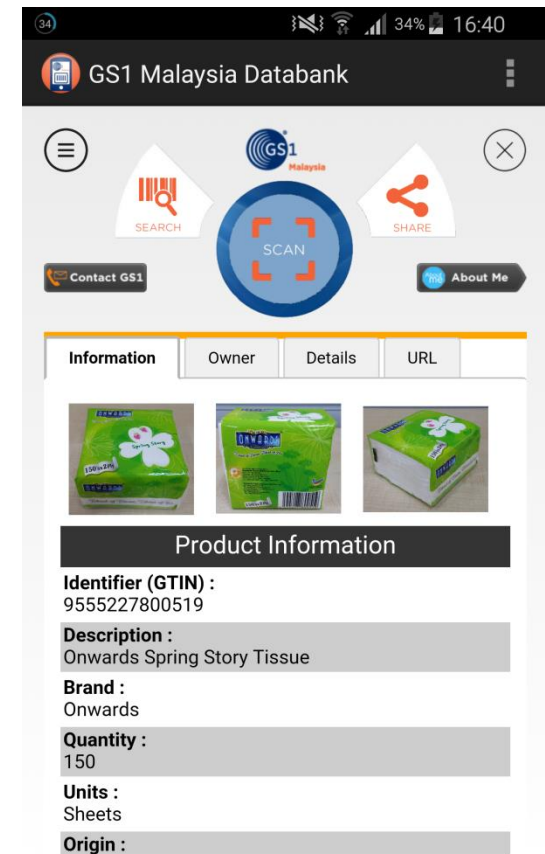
34 34% 16:40

GS1 Malaysia Databank

GS1 Malaysia

SEARCH

SCAN

SHARE

Contact GS1

About Me

Information | Owner | Details | URL

Product Information

Identifier (GTIN) :
9555227800519

Description :
Onwards Spring Story Tissue

Brand :
Onwards

Quantity :
150

Units :
Sheets

Origin :